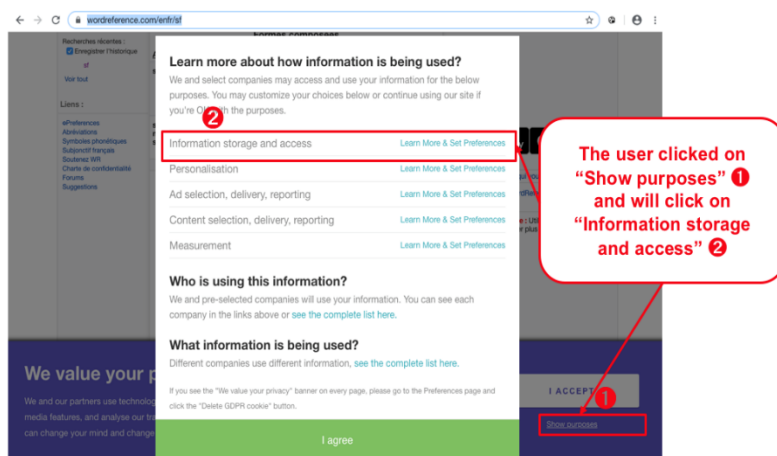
wordreference.com/enfr/sf

Recherches récentes :
Enregistrer l'historique
sf
Voir tout

Liens :
ePreferences
Abréviations
Symboles phonétiques
Subjonctif français
Soutenez WR
Charte de confidentialité
Forums
Suggestions

Formes composées

Learn more about how information is being used?

We and select companies may access and use your information for the below purposes. You may customize your choices below or continue using our site if you're OK with the purposes.

❷

| | |
|---|---|
| Information storage and access | Learn More & Set Preferences |
| Personalisation | Learn More & Set Preferences |
| Ad selection, delivery, reporting | Learn More & Set Preferences |
| Content selection, delivery, reporting | Learn More & Set Preferences |
| Measurement | Learn More & Set Preferences |

Who is using this information?

We and pre-selected companies will use your information. You can see each company in the links above or see the complete list here.

What information is being used?

Different companies use different information, see the complete list here.

If you see the "We value your privacy" banner on every page, go to the Preferences page and click the "Delete GDPR cookie" button.

I agree

We value your p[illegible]

We and our partners use technolog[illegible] media features, and analyse our tra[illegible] can change your mind and change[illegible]

I ACCEPT

❶

Show purposes

The user clicked on "Show purposes" ❶ and will click on "Information storage and access" ❷